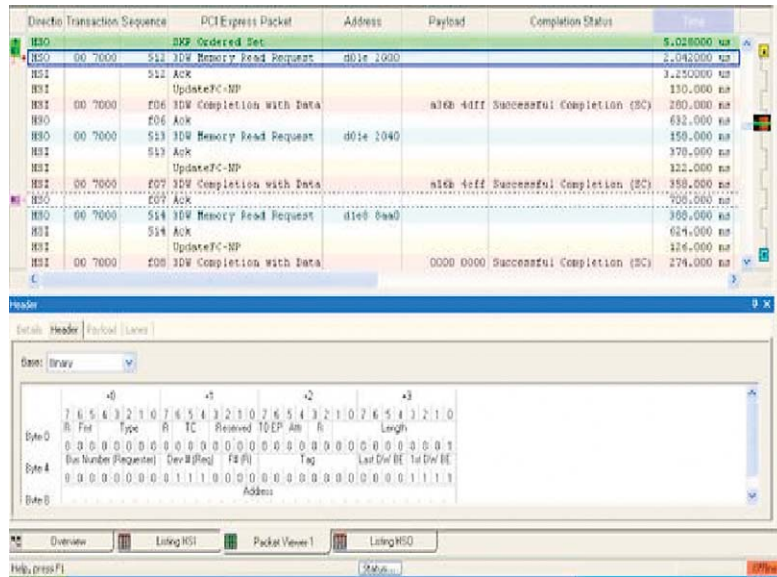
| Directio | Transaction | Sequence | PCI Express Packet | Address | Payload | Completion Status | Time |
|---|---|---|---|---|---|---|---|
| HSO | | | SKP Ordered Set | | | | 5.028000 us |
| HSO | 00 7000 | 512 | 3DW Memory Read Request | d01e 2000 | | | 2.042000 us |
| HSI | | 512 | Ack | | | | 3.250000 us |
| HSI | | | UpdateFC-NP | | | | 130.000 ns |
| HSI | 00 7000 | f06 | 3DW Completion with Data | | a36b 4dff | Successful Completion (SC) | 280.000 ns |
| HSO | | f06 | Ack | | | | 632.000 ns |
| HSO | | 513 | 3DW Memory Read Request | d01e 2040 | | | 150.000 ns |
| HSI | | 513 | Ack | | | | 378.000 ns |
| HSI | | | UpdateFC-NP | | | | 122.000 ns |
| HSI | 00 7000 | f07 | 3DW Completion with Data | | a16b 4cff | Successful Completion (SC) | 358.000 ns |
| HSO | | f07 | Ack | | | | 700.000 ns |
| HSO | 00 7000 | 514 | 3DW Memory Read Request | d1e0 8aa0 | | | 388.000 ns |
| HSI | | 514 | Ack | | | | 624.000 ns |
| HSI | | | UpdateFC-NP | | | | 126.000 ns |
| HSI | 00 7000 | f08 | 3DW Completion with Data | | 0000 0000 | Successful Completion (SC) | 274.000 ns |

Header

Details Header Payload Lanes

Base: Binary

+0 +1 +2 +3
7 6 5 4 3 2 1 0 7 6 5 4 3 2 1 0 7 6 5 4 3 2 1 0 7 6 5 4 3 2 1 0
Byte 0 R Fmt Type R TC Reserved TD EP Attr R Length
0 0 0 0 0 0 0 0 0 0 0 0 0 0 0 0 0 0 0 0 0 0 0 0 0 0 0 0 0 0 0 1
Byte 4 Bus Number (Requester) Dev # (Req) Fn (R) Tag Last DW BE 1st DW BE
0 0 0 0 0 0 0 0 0 1 1 1 0 0 0 0 0 0 0 0 0 0 0 0 0 0 0 0 1 1 1 1
Byte 8 Address

Overview | Listing HSI | Packet Viewer 1 | Listing HSO

Help, press F1 Status... Offline